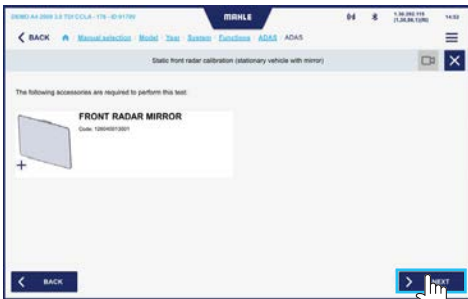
DEMO A4 2008 2.0 TDI CCLA - 176 - ID 91789
MAHLE
1.30.393.116 (1.30.86.1)(90)
14:52
BACK
Manual selection · Model · Year · System · Functions · ADAS · ADAS
Static front radar calibration (stationary vehicle with mirror)
The following accessories are required to perform this test:
FRONT RADAR MIRROR
Code: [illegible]
+
BACK
NEXT